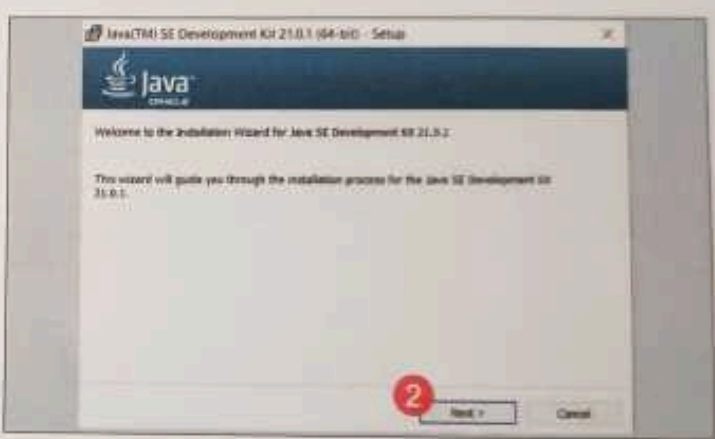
Java(TM) SE Development Kit 21.0.1 (64-bit) - Setup

Java
ORACLE

Welcome to the Installation Wizard for Java SE Development Kit 21.0.1

This wizard will guide you through the installation process for the Java SE Development Kit 21.0.1.

2

Next >

Cancel